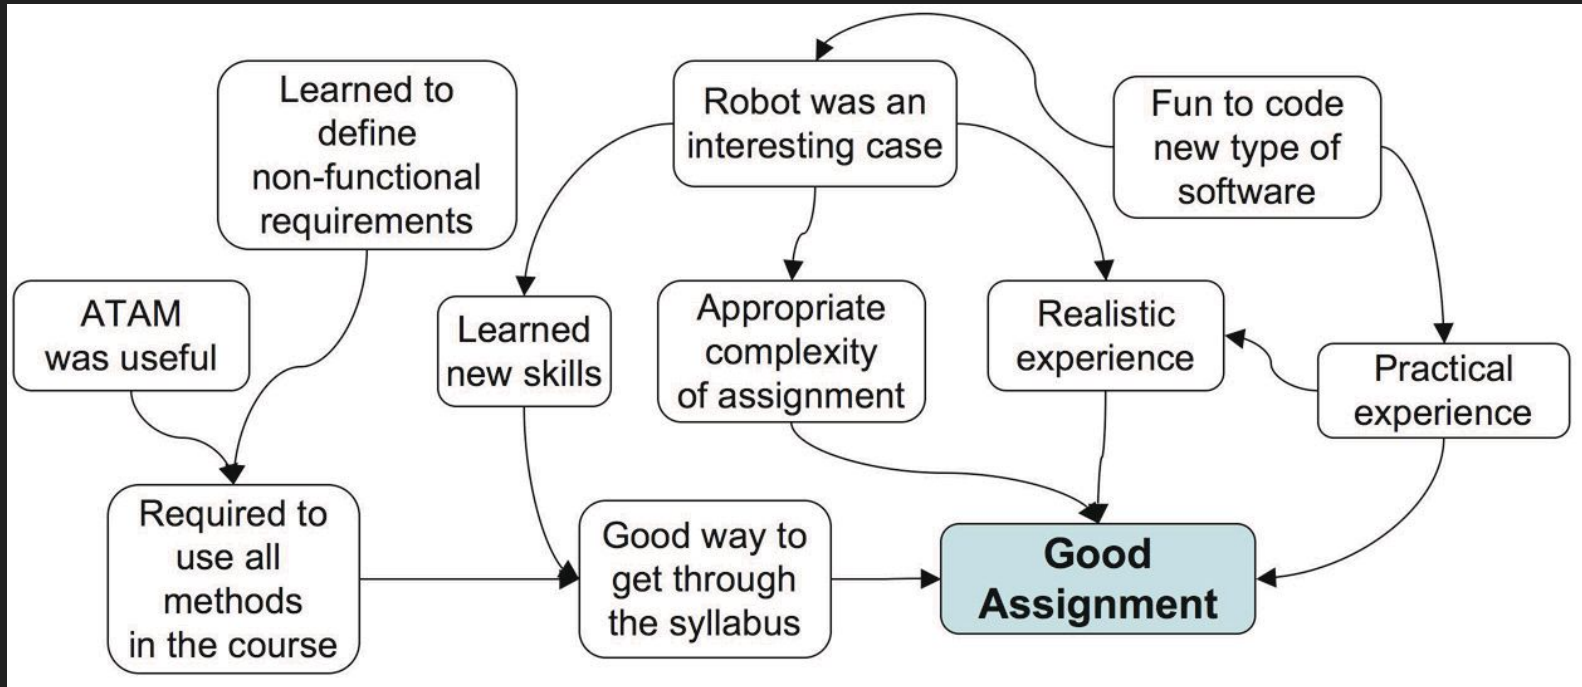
Learned to define non-functional requirements

Robot was an interesting case

Fun to code new type of software

ATAM was useful

Learned new skills

Appropriate complexity of assignment

Realistic experience

Practical experience

Required to use all methods in the course

Good way to get through the syllabus

Good Assignment